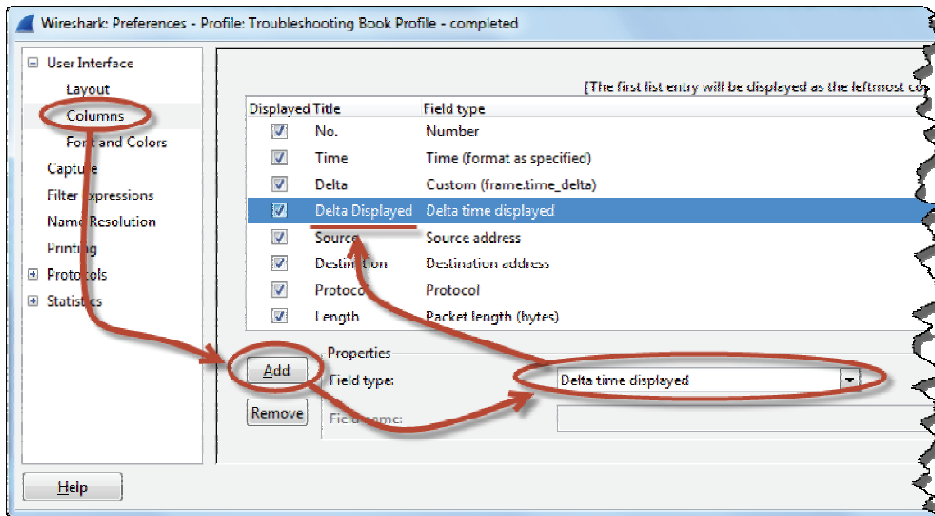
Wireshark: Preferences - Profile: Troubleshooting Book Profile - completed

User Interface
Layout
Columns
Font and Colors
Capture
Filter Expressions
Name Resolution
Printing
Protocols
Statistics

[The first list entry will be displayed as the leftmost co

| Displayed | Title | Field type |
|---|---|---|
| ☑ | No. | Number |
| ☑ | Time | Time (format as specified) |
| ☑ | Delta | Custom (frame.time_delta) |
| ☑ | Delta Displayed | Delta time displayed |
| ☑ | Source | Source address |
| ☑ | Destination | Destination address |
| ☑ | Protocol | Protocol |
| ☑ | Length | Packet length (bytes) |

Add
Remove

Properties
Field type: Delta time displayed
Field name:

Help